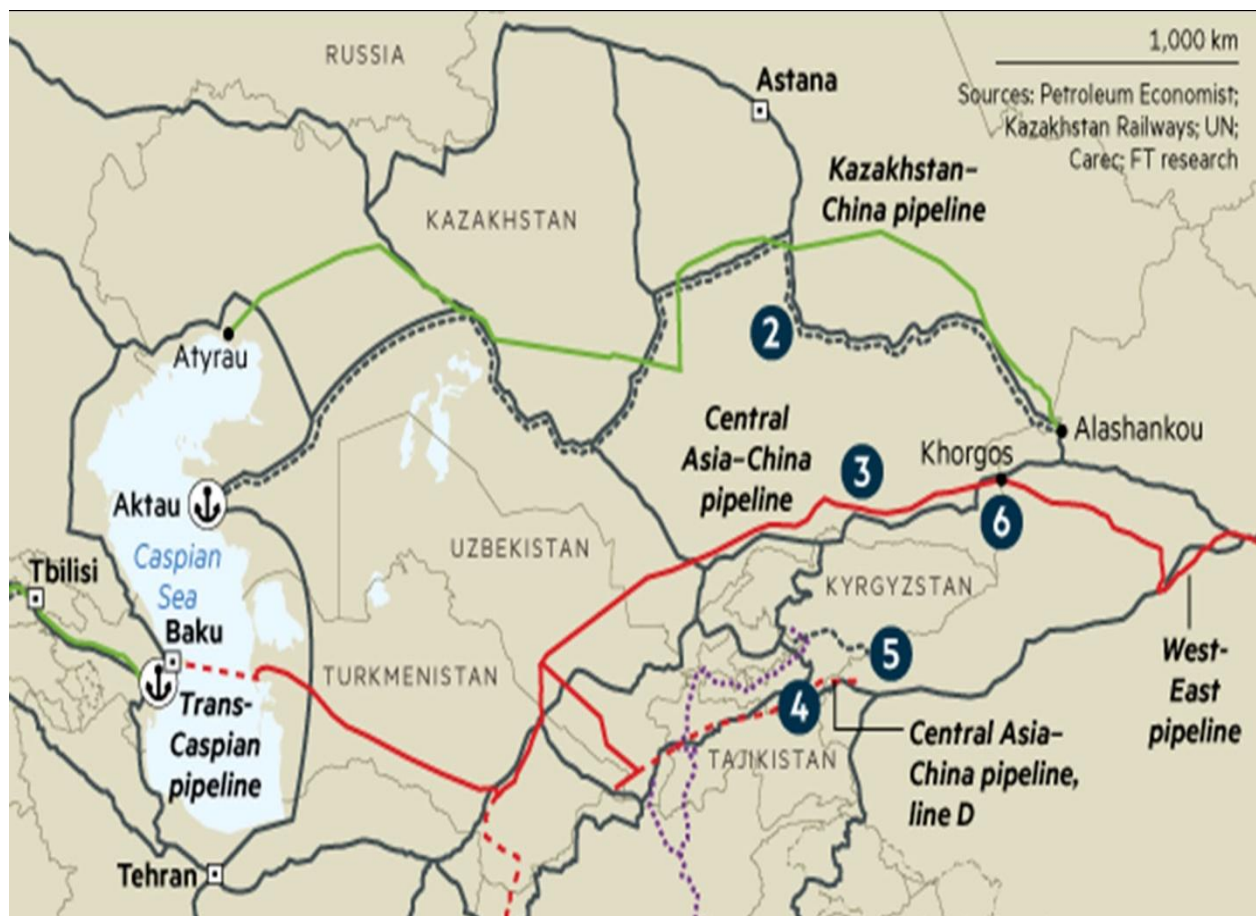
RUSSIA

1,000 km

Sources: Petroleum Economist; Kazakhstan Railways; UN; Carec; FT research

Astana

Kazakhstan–China pipeline

KAZAKHSTAN

2

Atyrau

Central Asia–China pipeline

3

Khorgos

Alashankou

6

Aktau

Caspian Sea

UZBEKISTAN

KYRGYZSTAN

Tbilisi

Baku

5

TURKMENISTAN

West-East pipeline

Trans-Caspian pipeline

4

TAJIKISTAN

Central Asia–China pipeline, line D

Tehran